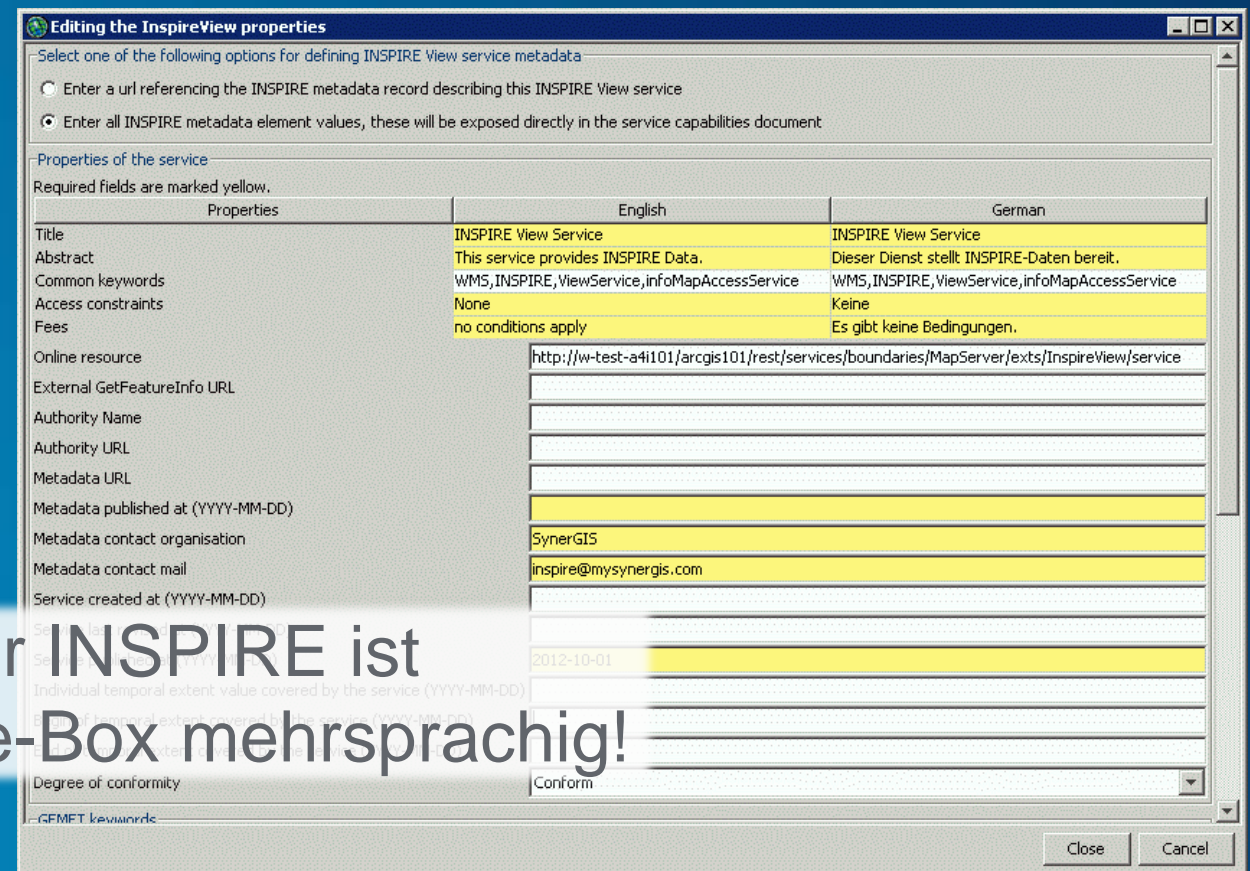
Editing the InspireView properties

Select one of the following options for defining INSPIRE View service metadata

Enter a url referencing the INSPIRE metadata record describing this INSPIRE View service

Enter all INSPIRE metadata element values, these will be exposed directly in the service capabilities document

Properties of the service

Required fields are marked yellow.

| Properties | English | German |
|---|---|---|
| Title | INSPIRE View Service | INSPIRE View Service |
| Abstract | This service provides INSPIRE Data. | Dieser Dienst stellt INSPIRE-Daten bereit. |
| Common keywords | WMS,INSPIRE,ViewService,infoMapAccessService | WMS,INSPIRE,ViewService,infoMapAccessService |
| Access constraints | None | Keine |
| Fees | no conditions apply | Es gibt keine Bedingungen. |

Online resource http://w-test-a4i101/arcgis101/rest/services/boundaries/MapServer/exts/InspireView/service

External GetFeatureInfo URL

Authority Name

Authority URL

Metadata URL

Metadata published at (YYYY-MM-DD)

Metadata contact organisation SynerGIS

Metadata contact mail inspire@mysynergis.com

Service created at (YYYY-MM-DD)

Se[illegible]

Service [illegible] 2012-10-01

Individual temporal extent value covered by the service (YYYY-MM-DD)

B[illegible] of temporal extent covered by the service (YYYY-MM-DD)

E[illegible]

Degree of conformity Conform

GEMET keywords

r INSPIRE ist

e-Box mehrsprachig!

Close Cancel